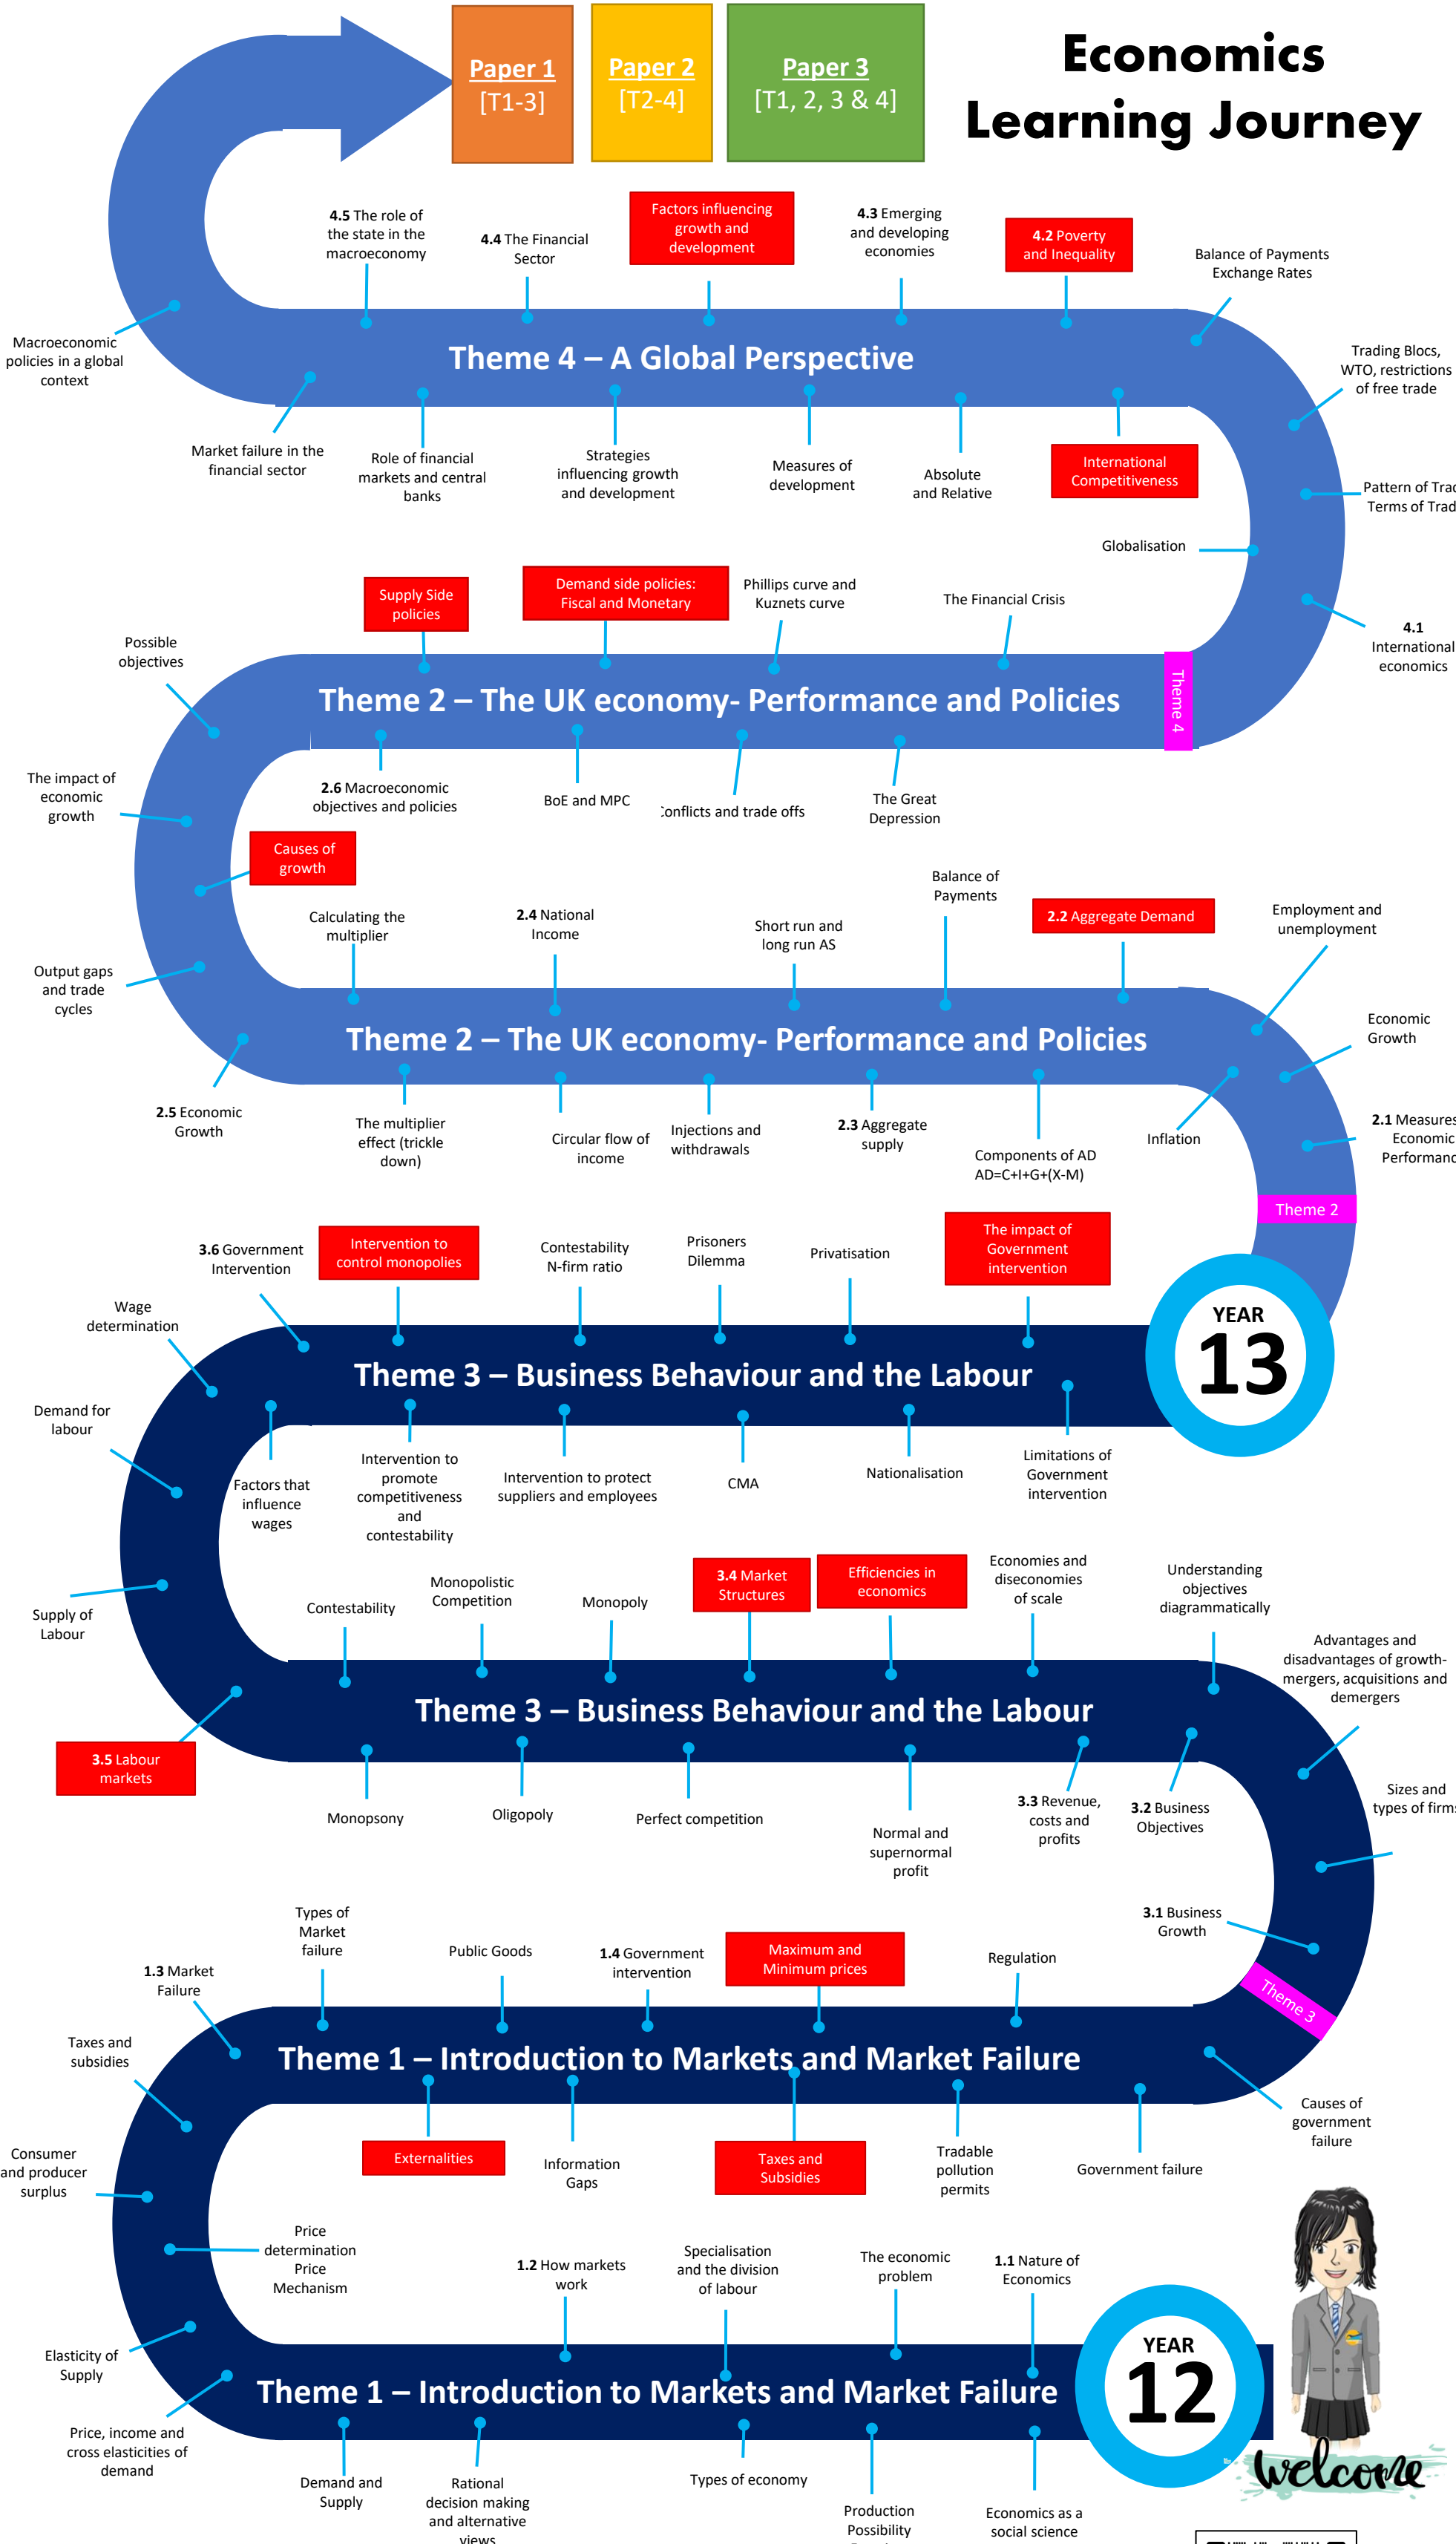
Paper 1
[T1-3]

Paper 2
[T2-4]

Paper 3
[T1, 2, 3 & 4]

Economics Learning Journey

4.5 The role of the state in the macroeconomy

4.4 The Financial Sector

Factors influencing growth and development

4.3 Emerging and developing economies

4.2 Poverty and Inequality

Balance of Payments Exchange Rates

Macroeconomic policies in a global context

Theme 4 – A Global Perspective

Trading Blocs, WTO, restrictions of free trade

Market failure in the financial sector

Role of financial markets and central banks

Strategies influencing growth and development

Measures of development

Absolute and Relative

International Competitiveness

Pattern of Trad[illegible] Terms of Trad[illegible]

Globalisation

Supply Side policies

Demand side policies: Fiscal and Monetary

Phillips curve and Kuznets curve

The Financial Crisis

4.1 International economics

Possible objectives

Theme 2 – The UK economy- Performance and Policies

Theme 4

The impact of economic growth

2.6 Macroeconomic objectives and policies

BoE and MPC

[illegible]onflicts and trade offs

The Great Depression

Causes of growth

Balance of Payments

Calculating the multiplier

2.4 National Income

Short run and long run AS

2.2 Aggregate Demand

Employment and unemployment

Output gaps and trade cycles

Theme 2 – The UK economy- Performance and Policies

Economic Growth

2.5 Economic Growth

The multiplier effect (trickle down)

Circular flow of income

Injections and withdrawals

2.3 Aggregate supply

Components of AD AD=C+I+G+(X-M)

Inflation

2.1 Measure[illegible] Economic Performan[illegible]

Theme 2

3.6 Government Intervention

Intervention to control monopolies

Contestability N-firm ratio

Prisoners Dilemma

Privatisation

The impact of Government intervention

YEAR 13

Wage determination

Theme 3 – Business Behaviour and the Labour

Demand for labour

Factors that influence wages

Intervention to promote competitiveness and contestability

Intervention to protect suppliers and employees

CMA

Nationalisation

Limitations of Government intervention

Contestability

Monopolistic Competition

Monopoly

3.4 Market Structures

Efficiencies in economics

Economies and diseconomies of scale

Understanding objectives diagrammatically

Supply of Labour

Advantages and disadvantages of growth- mergers, acquisitions and demergers

Theme 3 – Business Behaviour and the Labour

3.5 Labour markets

Monopsony

Oligopoly

Perfect competition

Normal and supernormal profit

3.3 Revenue, costs and profits

3.2 Business Objectives

Sizes and types of firm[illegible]

Types of Market failure

Public Goods

1.4 Government intervention

Maximum and Minimum prices

Regulation

3.1 Business Growth

1.3 Market Failure

Theme 3

Taxes and subsidies

Theme 1 – Introduction to Markets and Market Failure

Externalities

Information Gaps

Taxes and Subsidies

Tradable pollution permits

Government failure

Causes of government failure

Consumer and producer surplus

Price determination Price Mechanism

1.2 How markets work

Specialisation and the division of labour

The economic problem

1.1 Nature of Economics

Elasticity of Supply

YEAR 12

Theme 1 – Introduction to Markets and Market Failure

Price, income and cross elasticities of demand

Demand and Supply

Rational decision making and alternative views

Types of economy

Production Possibility

Economics as a social science

welcome